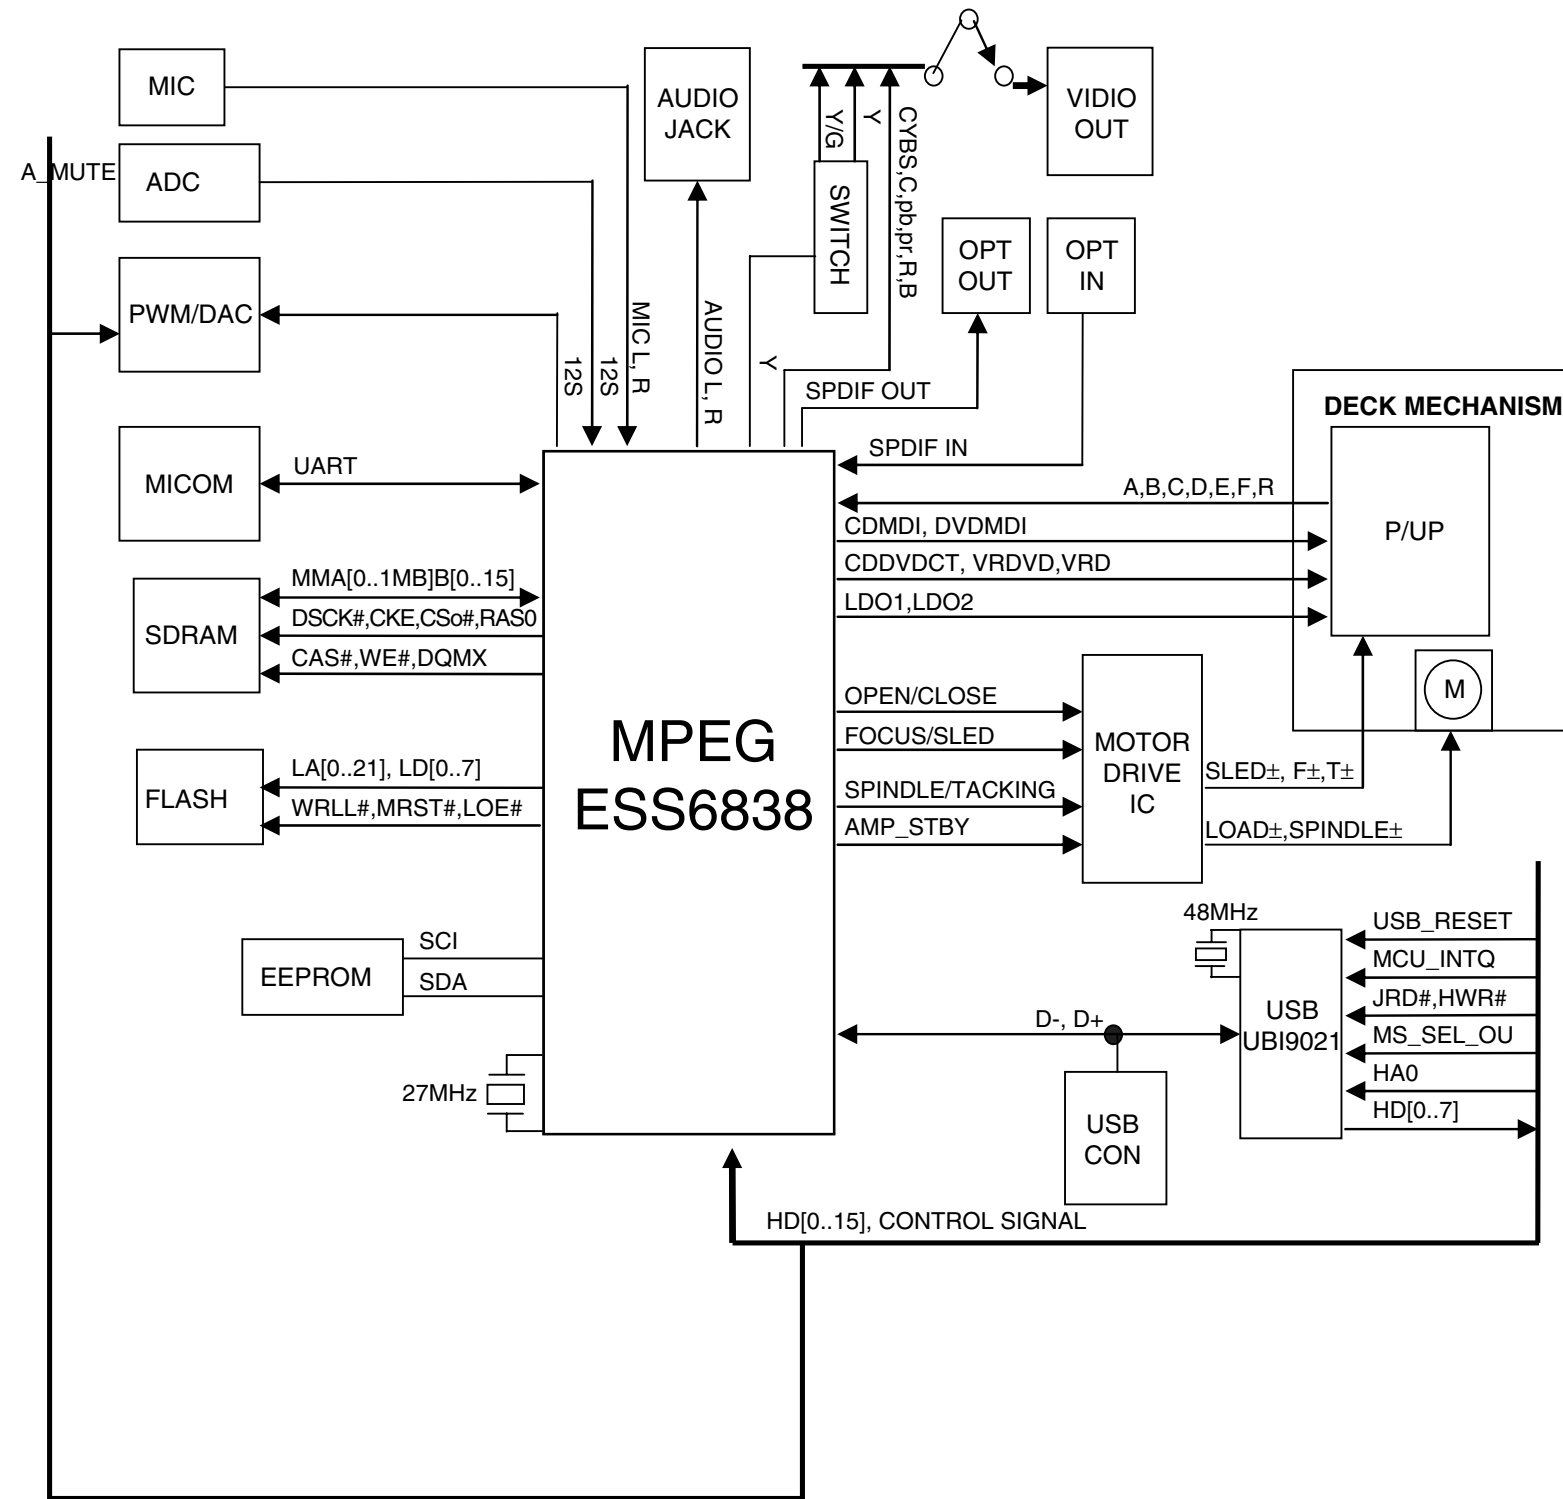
MIC
AUDIO JACK
Y/G
Y
CYBS,C,pb,pr,R,B
SWITCH
VIDIO OUT
A_MUTE
ADC
PWM/DAC
OPT OUT
OPT IN
12S
12S
MIC L,R
AUDIO L,R
Y
SPDIF OUT
DECK MECHANISM
MICOM
UART
SPDIF IN
A,B,C,D,E,F,R
P/UP
CDMDI, DVDMDI
CDDVDCT, VRDVD,VRD
LDO1,LDO2
SDRAM
MMA[0..1MB]B[0..15]
DSCK#,CKE,CSo#,RAS0
CAS#,WE#,DQMX
M
OPEN/CLOSE
FOCUS/SLED
MPEG
ESS6838
MOTOR DRIVE IC
FLASH
LA[0..21], LD[0..7]
WRLL#,MRST#,LOE#
SPINDLE/TACKING
AMP_STBY
SLED±, F±,T±
LOAD±,SPINDLE±
48MHz
USB_RESET
MCU_INTQ
JRD#,HWR#
MS_SEL_OU
HA0
HD[0..7]
EEPROM
SCI
SDA
D-, D+
USB UBI9021
27MHz
USB CON
HD[0..15], CONTROL SIGNAL